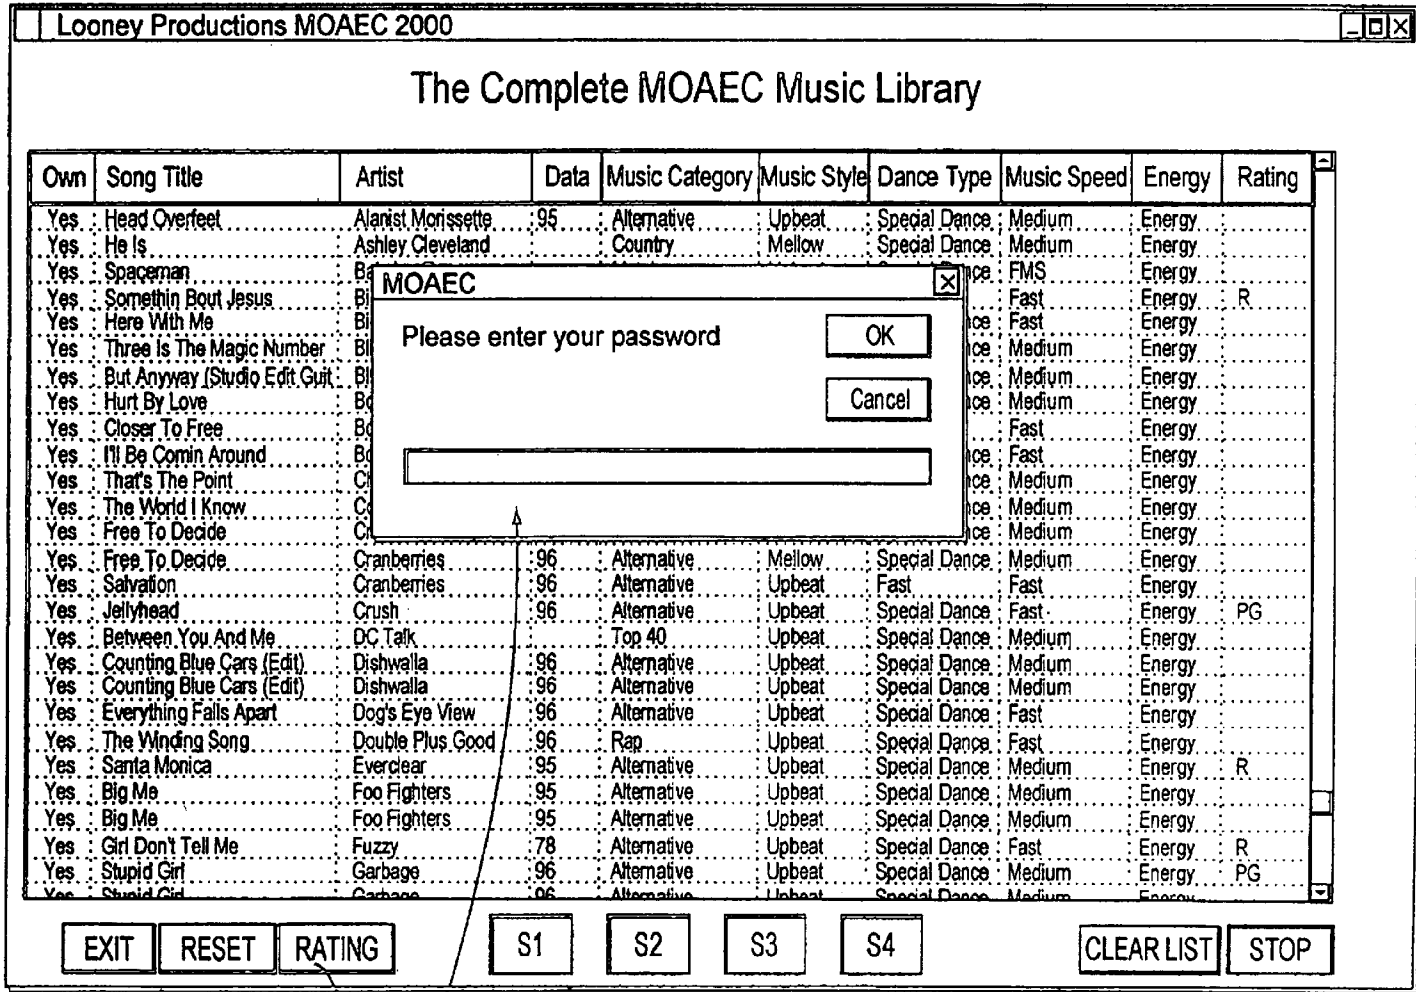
Looney Productions MOAEC 2000

The Complete MOAEC Music Library

| Own | Song Title | Artist | Data | Music Category | Music Style | Dance Type | Music Speed | Energy | Rating |
|---|---|---|---|---|---|---|---|---|---|
| Yes | Head Overfeet | Alanist Morissette | 95 | Alternative | Upbeat | Special Dance | Medium | Energy | |
| Yes | He Is | Ashley Cleveland | | Country | Mellow | Special Dance | Medium | Energy | |
| Yes | Spaceman | Ba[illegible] | | | | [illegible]ce | FMS | Energy | |
| Yes | Somethin Bout Jesus | Bi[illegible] | | | | | Fast | Energy | R |
| Yes | Here With Me | Bi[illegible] | | | | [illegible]ce | Fast | Energy | |
| Yes | Three Is The Magic Number | Bl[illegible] | | | | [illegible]ce | Medium | Energy | |
| Yes | But Anyway (Studio Edit Guit | Bl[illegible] | | | | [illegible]ce | Medium | Energy | |
| Yes | Hurt By Love | Bo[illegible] | | | | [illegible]ce | Medium | Energy | |
| Yes | Closer To Free | Bo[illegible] | | | | | Fast | Energy | |
| Yes | I'll Be Comin Around | Bo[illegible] | | | | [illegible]ce | Fast | Energy | |
| Yes | That's The Point | C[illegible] | | | | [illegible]ce | Medium | Energy | |
| Yes | The World I Know | C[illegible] | | | | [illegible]ce | Medium | Energy | |
| Yes | Free To Decide | C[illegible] | | | | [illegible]ce | Medium | Energy | |
| Yes | Free To Decide | Cranberries | 96 | Alternative | Mellow | Special Dance | Medium | Energy | |
| Yes | Salvation | Cranberries | 96 | Alternative | Upbeat | Fast | Fast | Energy | |
| Yes | Jellyhead | Crush | 96 | Alternative | Upbeat | Special Dance | Fast | Energy | PG |
| Yes | Between You And Me | DC Talk | | Top 40 | Upbeat | Special Dance | Medium | Energy | |
| Yes | Counting Blue Cars (Edit) | Dishwalla | 96 | Alternative | Upbeat | Special Dance | Medium | Energy | |
| Yes | Counting Blue Cars (Edit) | Dishwalla | 96 | Alternative | Upbeat | Special Dance | Medium | Energy | |
| Yes | Everything Falls Apart | Dog's Eye View | 96 | Alternative | Upbeat | Special Dance | Fast | Energy | |
| Yes | The Winding Song | Double Plus Good | 96 | Rap | Upbeat | Special Dance | Fast | Energy | |
| Yes | Santa Monica | Everclear | 95 | Alternative | Upbeat | Special Dance | Medium | Energy | R |
| Yes | Big Me | Foo Fighters | 95 | Alternative | Upbeat | Special Dance | Medium | Energy | |
| Yes | Big Me | Foo Fighters | 95 | Alternative | Upbeat | Special Dance | Medium | Energy | |
| Yes | Girl Don't Tell Me | Fuzzy | 78 | Alternative | Upbeat | Special Dance | Fast | Energy | R |
| Yes | Stupid Girl | Garbage | 96 | Alternative | Upbeat | Special Dance | Medium | Energy | PG |
| Yes | Stupid Girl | Garbage | 96 | Alternative | Upbeat | Special Dance | Medium | Energy | |

MOAEC

Please enter your password

OK

Cancel

EXIT RESET RATING S1 S2 S3 S4 CLEAR LIST STOP